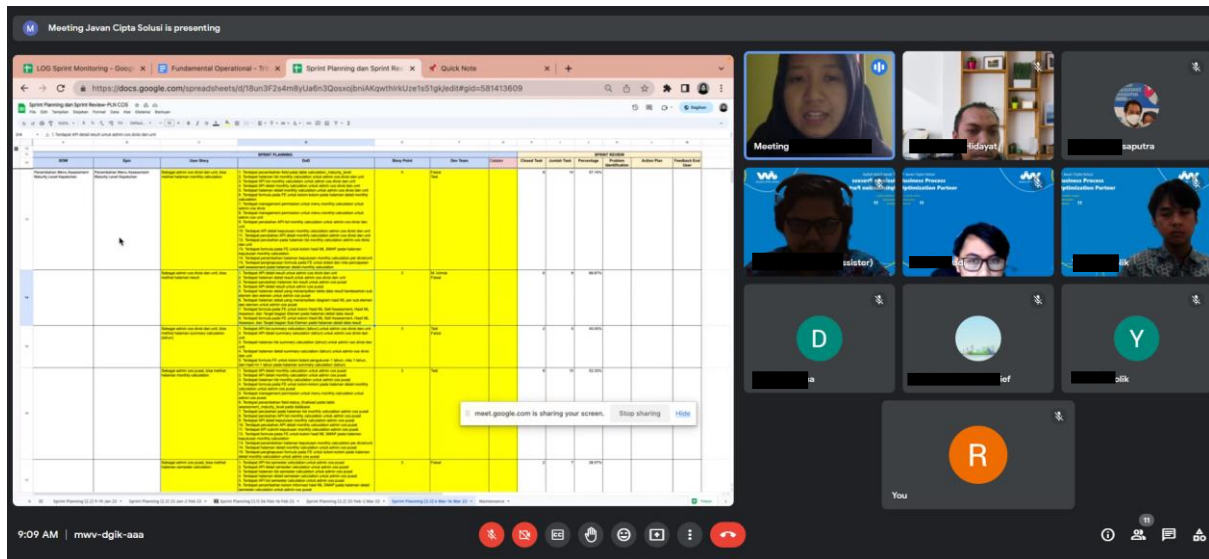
M Meeting Javan Cipta Solusi is presenting

LOS Sprint Monitoring - Goog
Fundamental Operational - Tri
Sprint Planning dan Sprint Rev
Quick Note

https://docs.google.com/spreadsheets/d/18un3F2s4m8yUa6n3Qosxojbn iAKqwthlrkUze1s51gk/edit#gid=581413609

Sprint Planning dan Sprint Review PLN CCB

SPRINT PLANNING
SPRINT REVIEW

| BOM | Epic | User Story | DoD | Story Point | Dev Team | Catatan | Closed Task | Jumlah Task | Percentage | Problem Identification | Action Plan | Feedback End User |
|---|---|---|---|---|---|---|---|---|---|---|---|---|
| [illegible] | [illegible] | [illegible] | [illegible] | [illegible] | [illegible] | | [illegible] | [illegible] | 57.14% | | | |
| | | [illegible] | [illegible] | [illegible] | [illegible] | | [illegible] | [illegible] | 88.89% | | | |
| | | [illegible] | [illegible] | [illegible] | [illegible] | | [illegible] | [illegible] | 40.00% | | | |
| | | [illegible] | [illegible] | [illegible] | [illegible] | | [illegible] | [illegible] | 52.38% | | | |
| | | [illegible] | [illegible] | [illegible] | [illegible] | | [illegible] | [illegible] | 28.57% | | | |

meet.google.com is sharing your screen. Stop sharing Hide

Meeting
Hidayat
saputra
ssister)
D
Y
R
You

9:09 AM | mwv-dgik-aaa
11